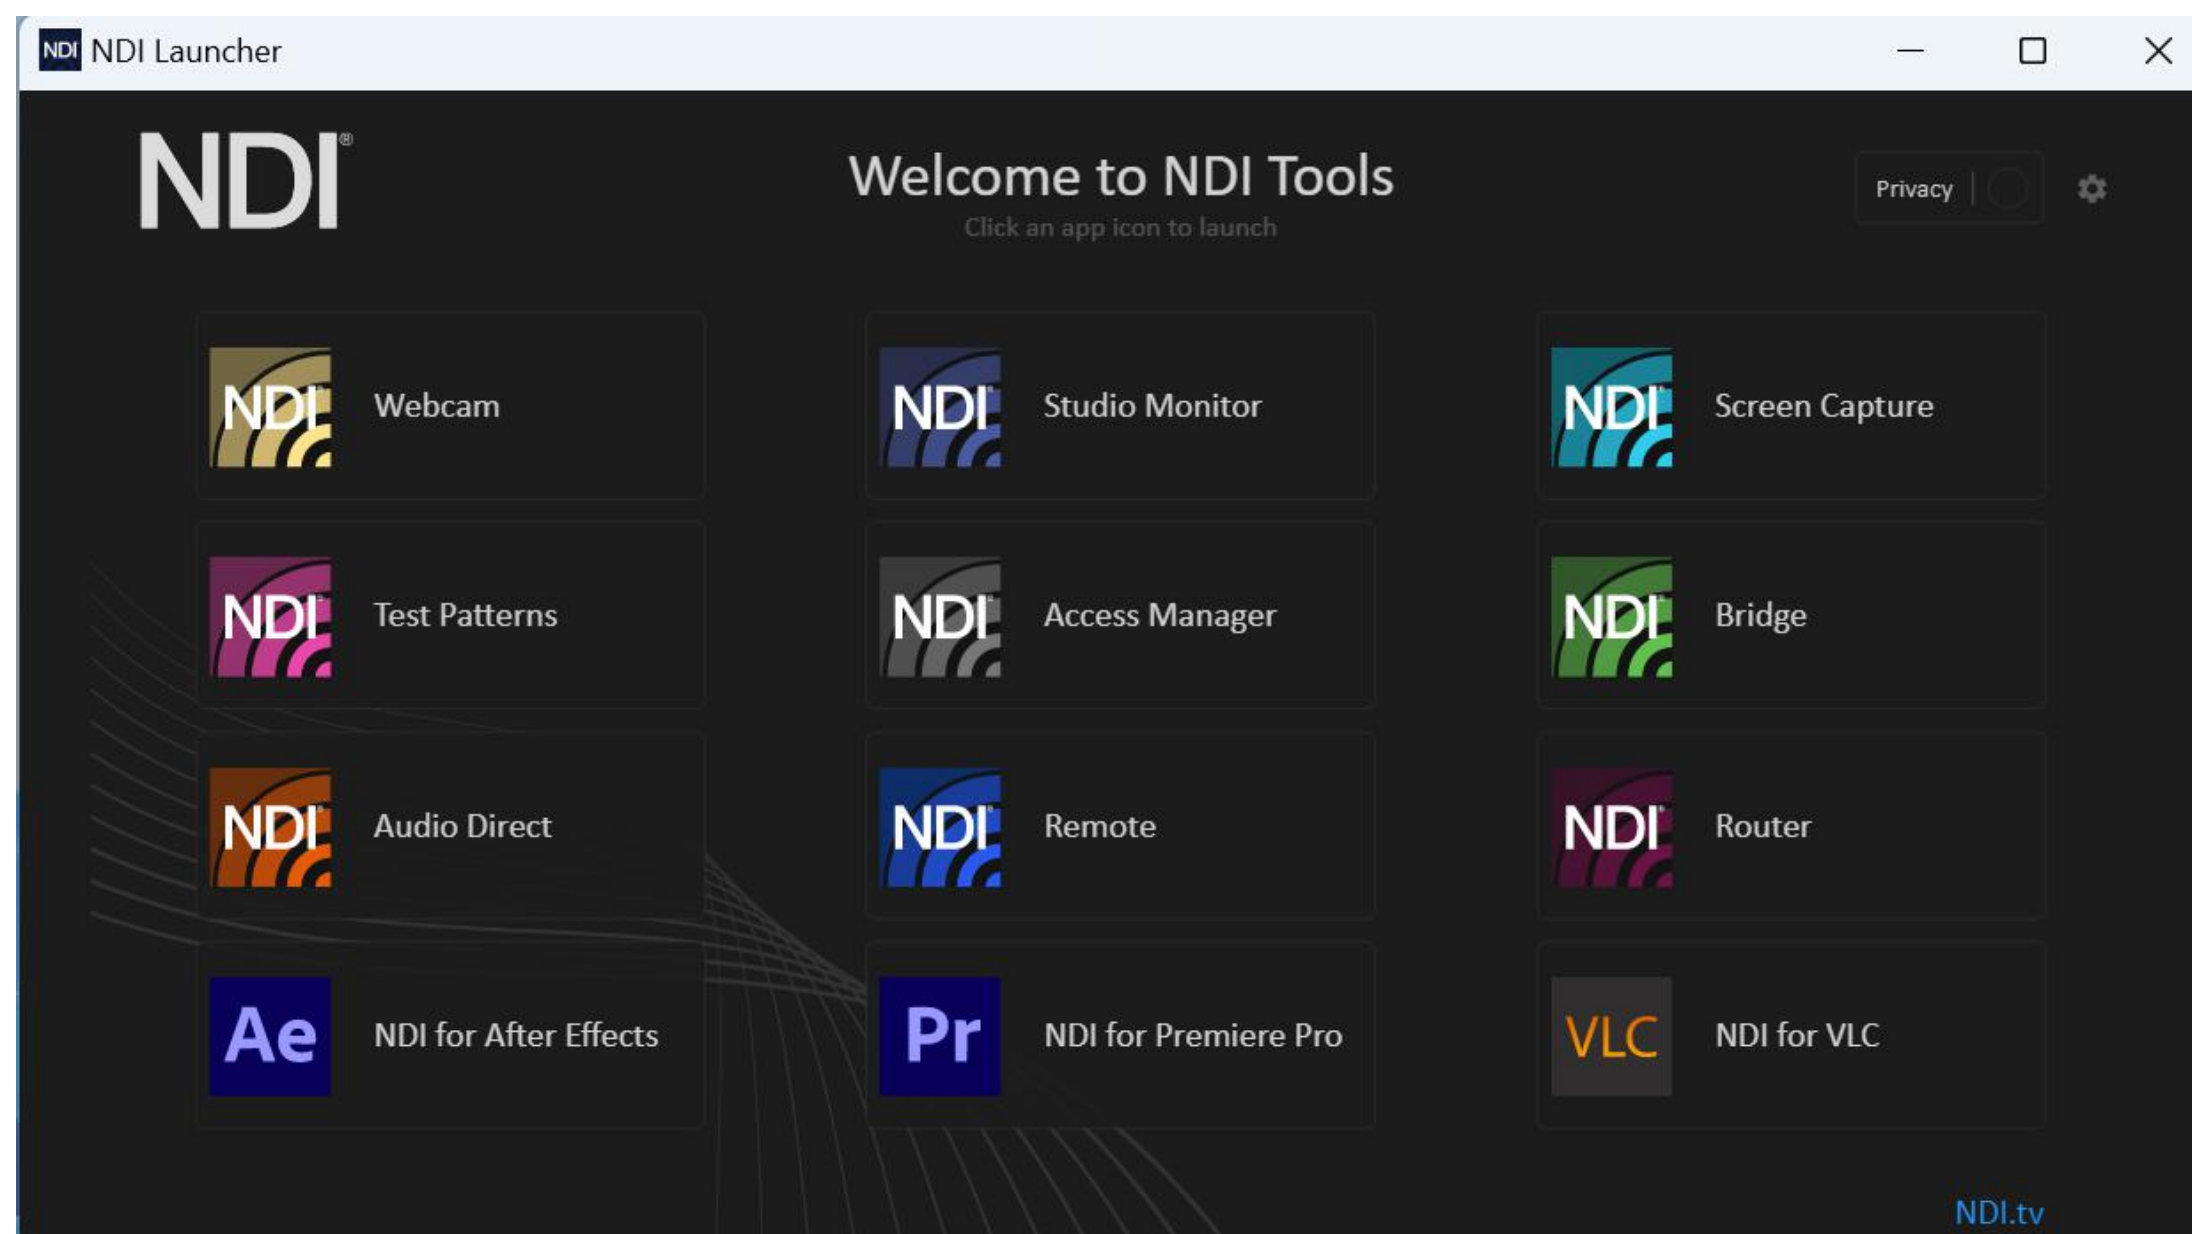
NDI NDI Launcher

NDI®

Welcome to NDI Tools

Click an app icon to launch

Privacy

NDI Webcam

NDI Studio Monitor

NDI Screen Capture

NDI Test Patterns

NDI Access Manager

NDI Bridge

NDI Audio Direct

NDI Remote

NDI Router

Ae NDI for After Effects

Pr NDI for Premiere Pro

VLC NDI for VLC

NDI.tv